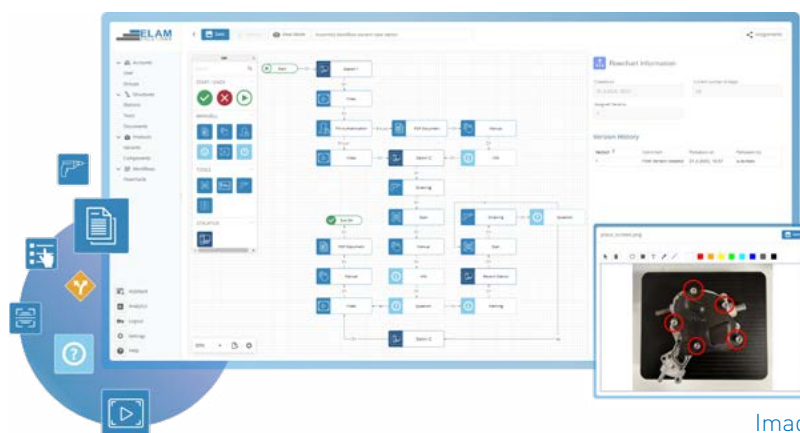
ELAM

Save

View Mode

Assignments

Accounts

User

Groups

Structure

Stations

Tools

Documents

Products

Variants

Components

Workflows

Flowcharts

START / ENDS

TOOLS

Start

Upload 1

Video

PDF Document

Manual

Video

Option 1

VRI

Scanning

Start

Start

Scanning

Question

PDF Document

Manual

Start

Manual

VRI

Record Station

Video

Question

Marking

Option 2

Flowchart Information

Version History

Assistant

Analytics

Logout

Settings

Help

Imag